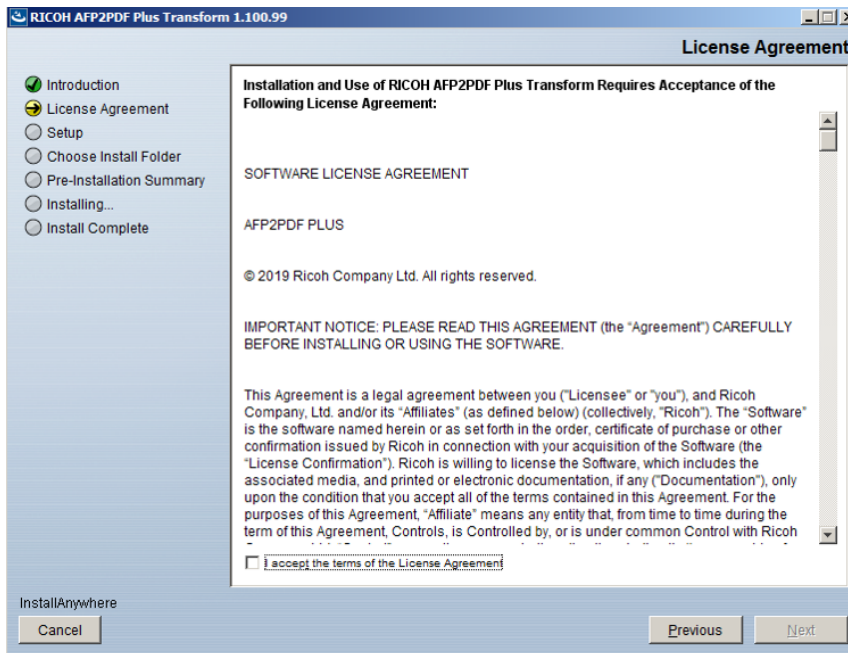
RICOH AFP2PDF Plus Transform 1.100.99

License Agreement

Introduction
License Agreement
Setup
Choose Install Folder
Pre-Installation Summary
Installing...
Install Complete

Installation and Use of RICOH AFP2PDF Plus Transform Requires Acceptance of the Following License Agreement:

SOFTWARE LICENSE AGREEMENT

AFP2PDF PLUS

© 2019 Ricoh Company Ltd. All rights reserved.

IMPORTANT NOTICE: PLEASE READ THIS AGREEMENT (the "Agreement") CAREFULLY BEFORE INSTALLING OR USING THE SOFTWARE.

This Agreement is a legal agreement between you ("Licensee" or "you"), and Ricoh Company, Ltd. and/or its "Affiliates" (as defined below) (collectively, "Ricoh"). The "Software" is the software named herein or as set forth in the order, certificate of purchase or other confirmation issued by Ricoh in connection with your acquisition of the Software (the "License Confirmation"). Ricoh is willing to license the Software, which includes the associated media, and printed or electronic documentation, if any ("Documentation"), only upon the condition that you accept all of the terms contained in this Agreement. For the purposes of this Agreement, "Affiliate" means any entity that, from time to time during the term of this Agreement, Controls, is Controlled by, or is under common Control with Ricoh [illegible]

I accept the terms of the License Agreement

InstallAnywhere

Cancel

Previous

Next